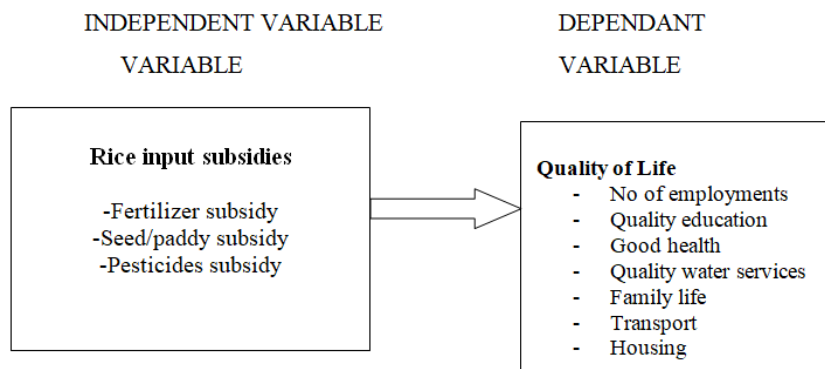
INDEPENDENT VARIABLE

VARIABLE

DEPENDANT

VARIABLE

Rice input subsidies

-Fertilizer subsidy
-Seed/paddy subsidy
-Pesticides subsidy

Quality of Life
- No of employments
- Quality education
- Good health
- Quality water services
- Family life
- Transport
- Housing